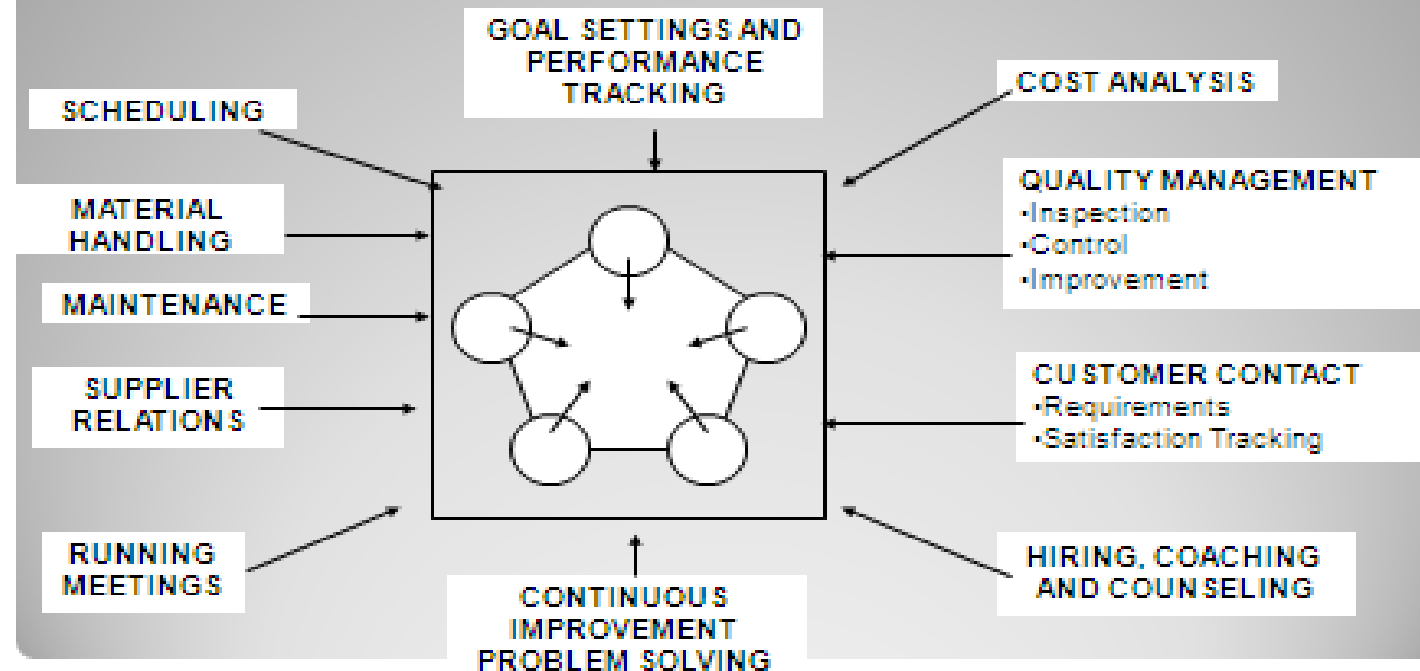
GOAL SETTINGS AND PERFORMANCE TRACKING

SCHEDULING

COST ANALYSIS

MATERIAL HANDLING

QUALITY MANAGEMENT
•Inspection
•Control
•Improvement

MAINTENANCE

SUPPLIER RELATIONS

CUSTOMER CONTACT
•Requirements
•Satisfaction Tracking

RUNNING MEETINGS

HIRING, COACHING AND COUNSELING

CONTINUOUS IMPROVEMENT PROBLEM SOLVING